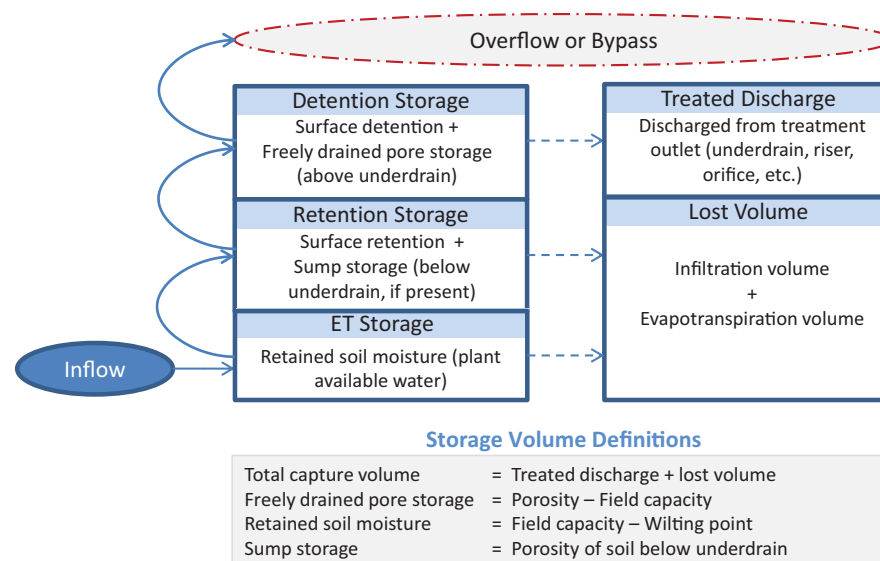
Overflow or Bypass

Detention Storage
Surface detention + Freely drained pore storage (above underdrain)

Retention Storage
Surface retention + Sump storage (below underdrain, if present)

ET Storage
Retained soil moisture (plant available water)

Inflow

Treated Discharge
Discharged from treatment outlet (underdrain, riser, orifice, etc.)

Lost Volume
Infiltration volume
+
Evapotranspiration volume

Storage Volume Definitions

| | |
|---|---|
| Total capture volume | = Treated discharge + lost volume |
| Freely drained pore storage | = Porosity – Field capacity |
| Retained soil moisture | = Field capacity – Wilting point |
| Sump storage | = Porosity of soil below underdrain |